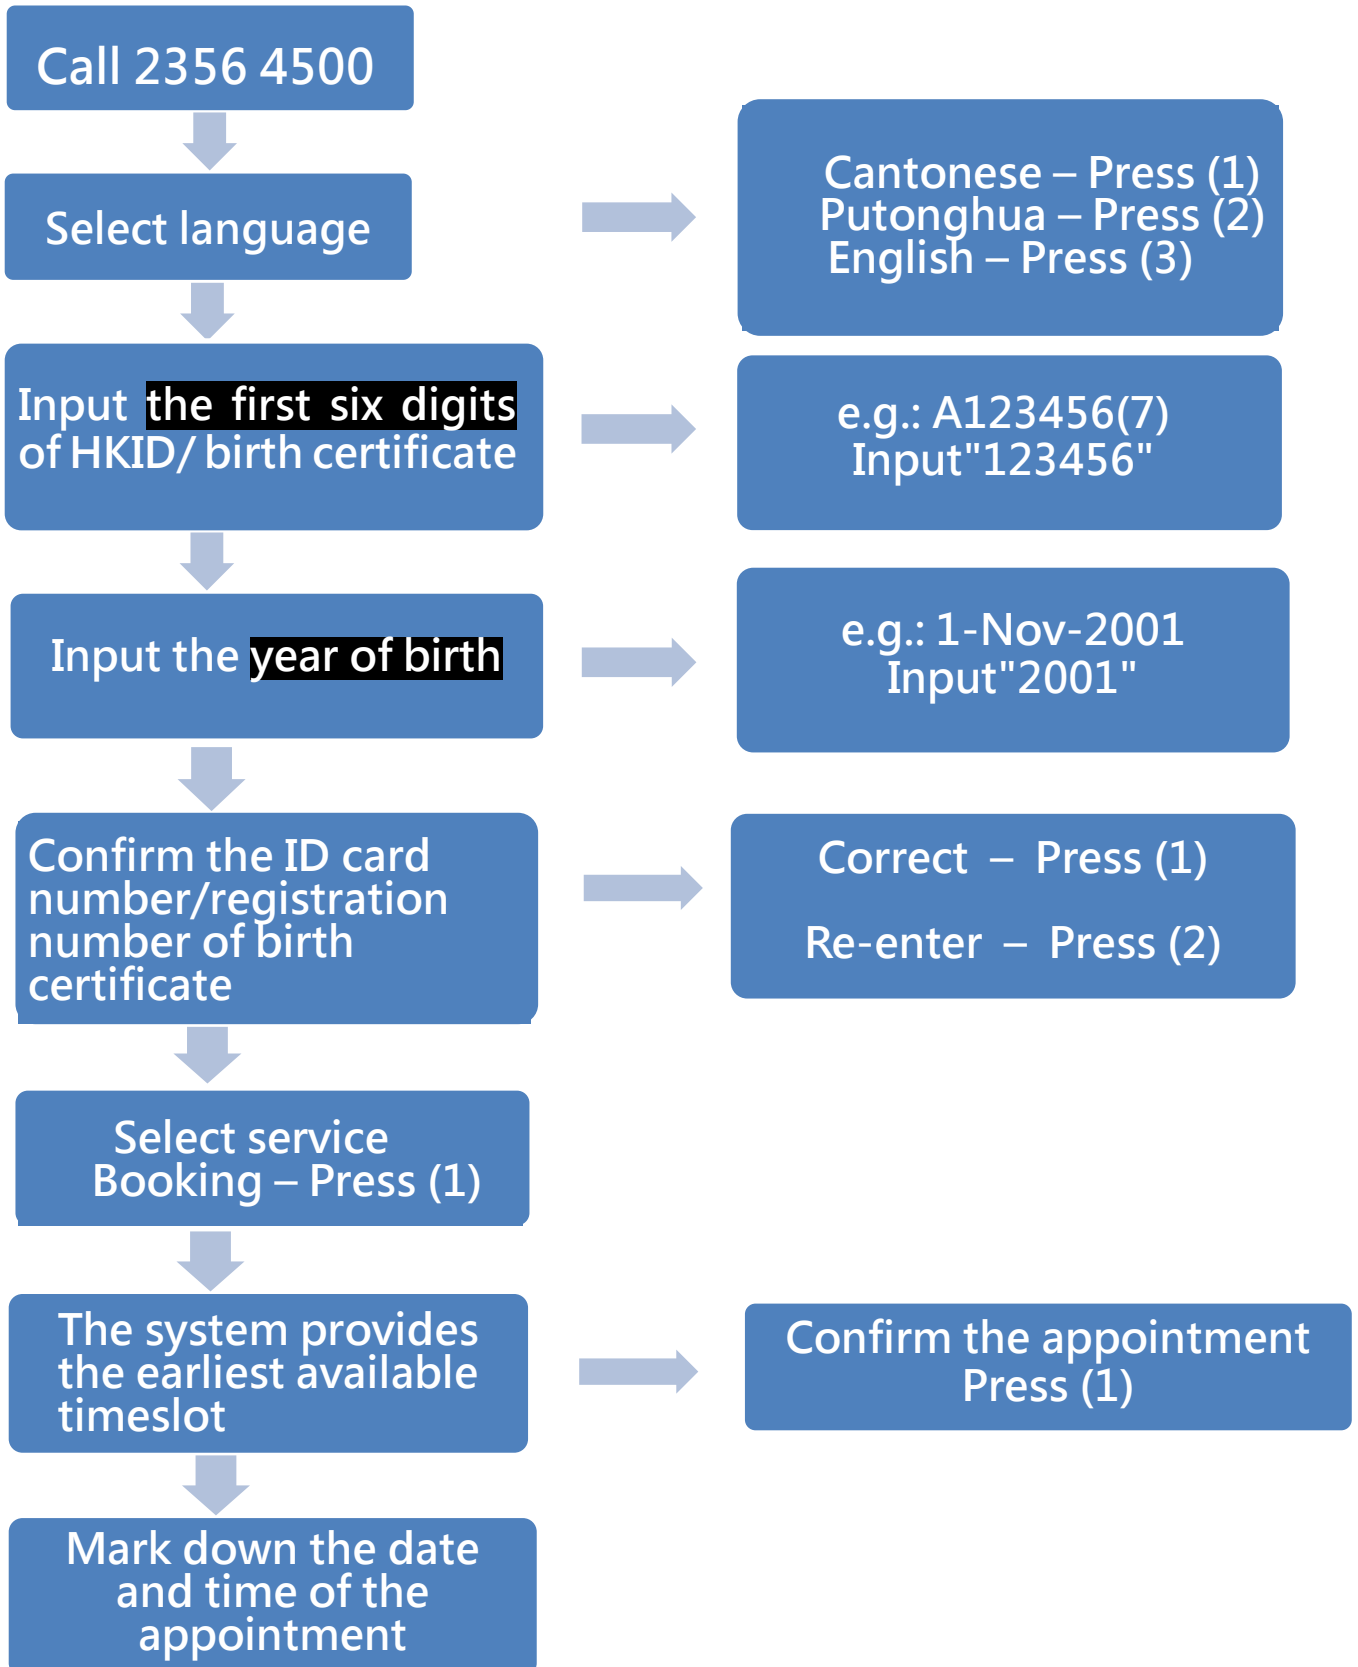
Call 2356 4500

Select language

Cantonese – Press (1)
Putonghua – Press (2)
English – Press (3)

Input the first six digits of HKID/ birth certificate

e.g.: A123456(7)
Input"123456"

Input the year of birth

e.g.: 1-Nov-2001
Input"2001"

Confirm the ID card number/registration number of birth certificate

Correct – Press (1)

Re-enter – Press (2)

Select service
Booking – Press (1)

The system provides the earliest available timeslot

Confirm the appointment
Press (1)

Mark down the date and time of the appointment